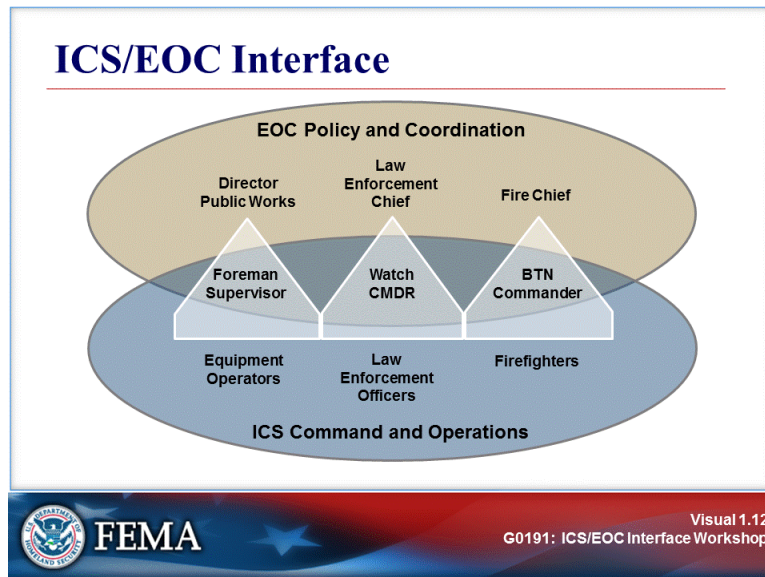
ICS/EOC Interface

EOC Policy and Coordination

Director Public Works

Law Enforcement Chief

Fire Chief

Foreman Supervisor

Watch CMDR

BTN Commander

Equipment Operators

Law Enforcement Officers

Firefighters

ICS Command and Operations

U.S. DEPARTMENT OF HOMELAND SECURITY

FEMA

Visual 1.12
G0191: ICS/EOC Interface Workshop